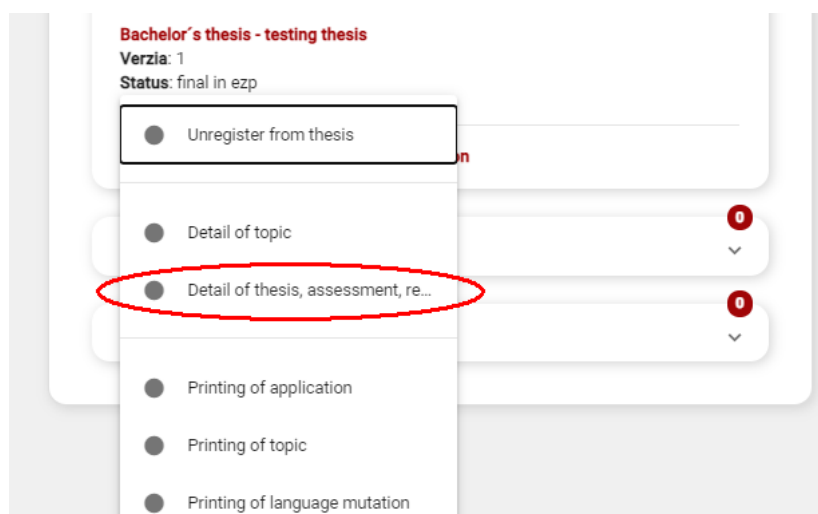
Bachelor´s thesis - testing thesis
Verzia: 1
Status: final in ezp

Unregister from thesis

n

Detail of topic

0

Detail of thesis, assessment, re...

0

Printing of application

Printing of topic

Printing of language mutation